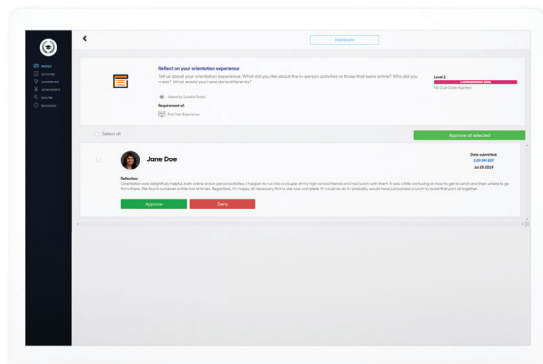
<

Dashboard

PEOPLE
ACTIVITIES
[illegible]
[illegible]
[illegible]
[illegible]

Reflect on your orientation experience

Tell us about your orientation experience. What did you like about the in-person activities vs those that were online? Who did you meet? What would you have done differently?

Added by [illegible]

Requirement of:

First Year Experience

Level 2

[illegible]

No Due Date Applied

Select all

Approve all selected

Jane Doe

Date submitted:
2:39 PM EDT
Jul 25 2019

Reflection:
Orientation was delightfully helpful both online and in person activities. I happen to run into a couple of my high school friends and had lunch with them. It was a little confusing on how to get to lunch and then where to go from there. We found ourselves a little lost at times. Regardless, I'm happy all necessary forms are now complete. If I could re-do it I probably would have just packed a lunch to avoid that part all together.

Approve

Deny